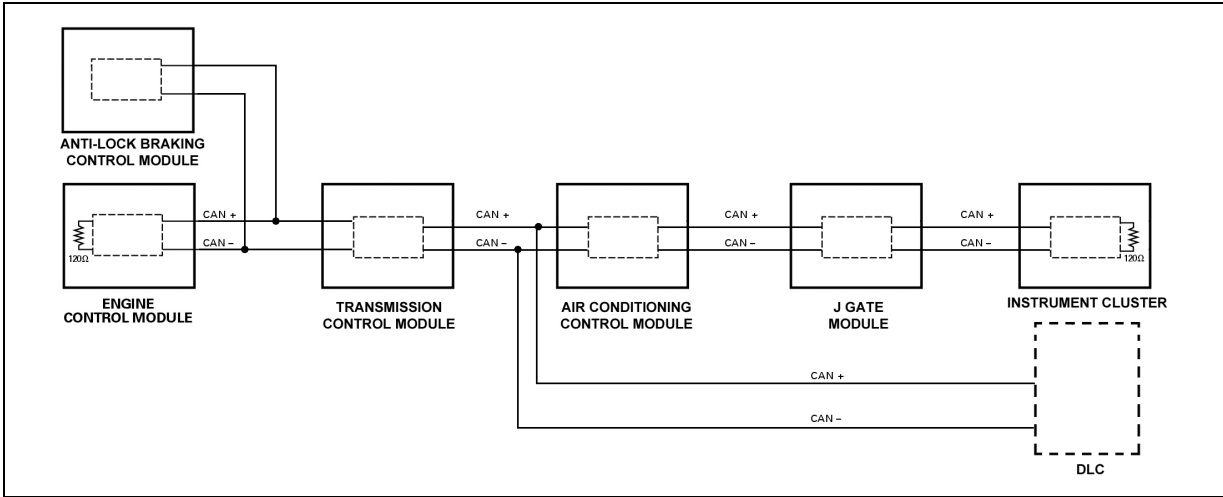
ANTI-LOCK BRAKING CONTROL MODULE

CAN +
CAN –
120Ω

ENGINE CONTROL MODULE

TRANSMISSION CONTROL MODULE

CAN +
CAN –

AIR CONDITIONING CONTROL MODULE

CAN +
CAN –

J GATE MODULE

CAN +
CAN –
120Ω

INSTRUMENT CLUSTER

CAN +
CAN –

DLC